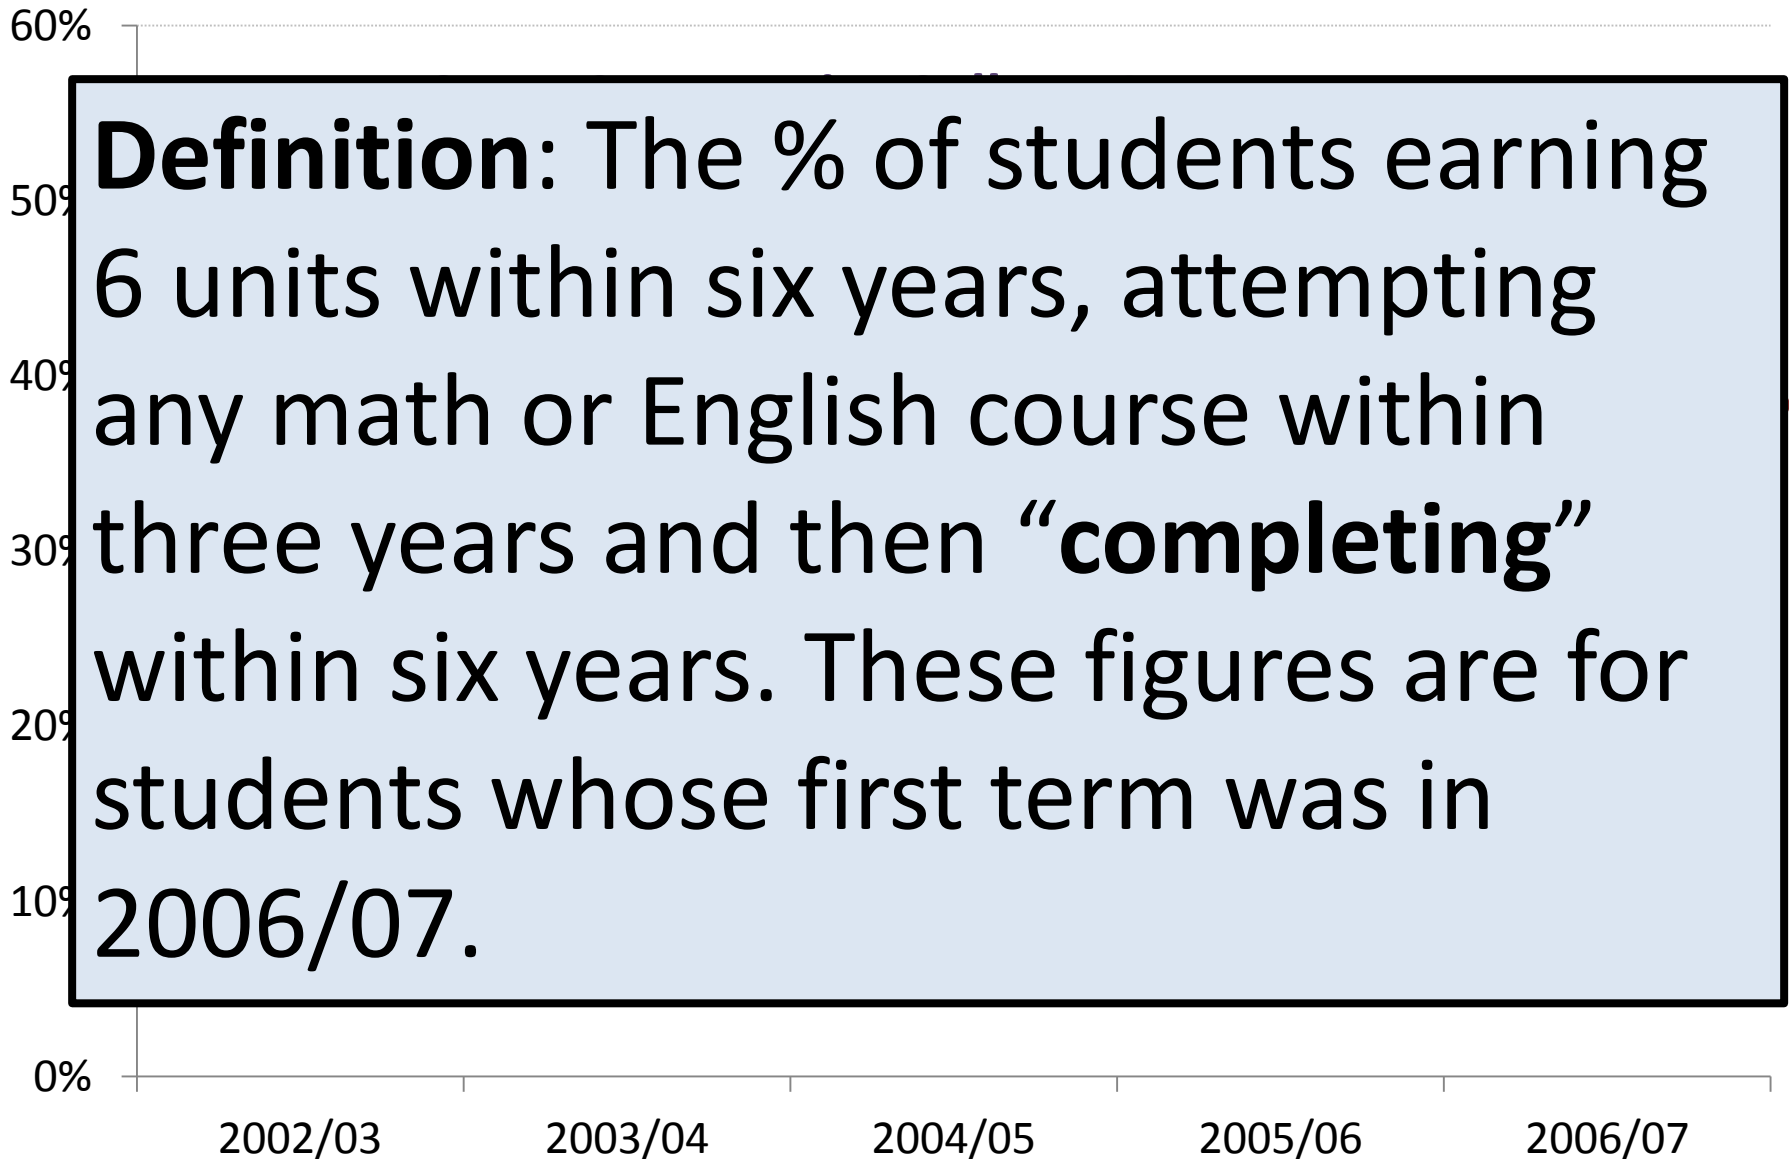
60%

50%

40%

30%

20%

10%

0%

**Definition**: The % of students earning 6 units within six years, attempting any math or English course within three years and then “**completing**” within six years. These figures are for students whose first term was in 2006/07.

2002/03 2003/04 2004/05 2005/06 2006/07